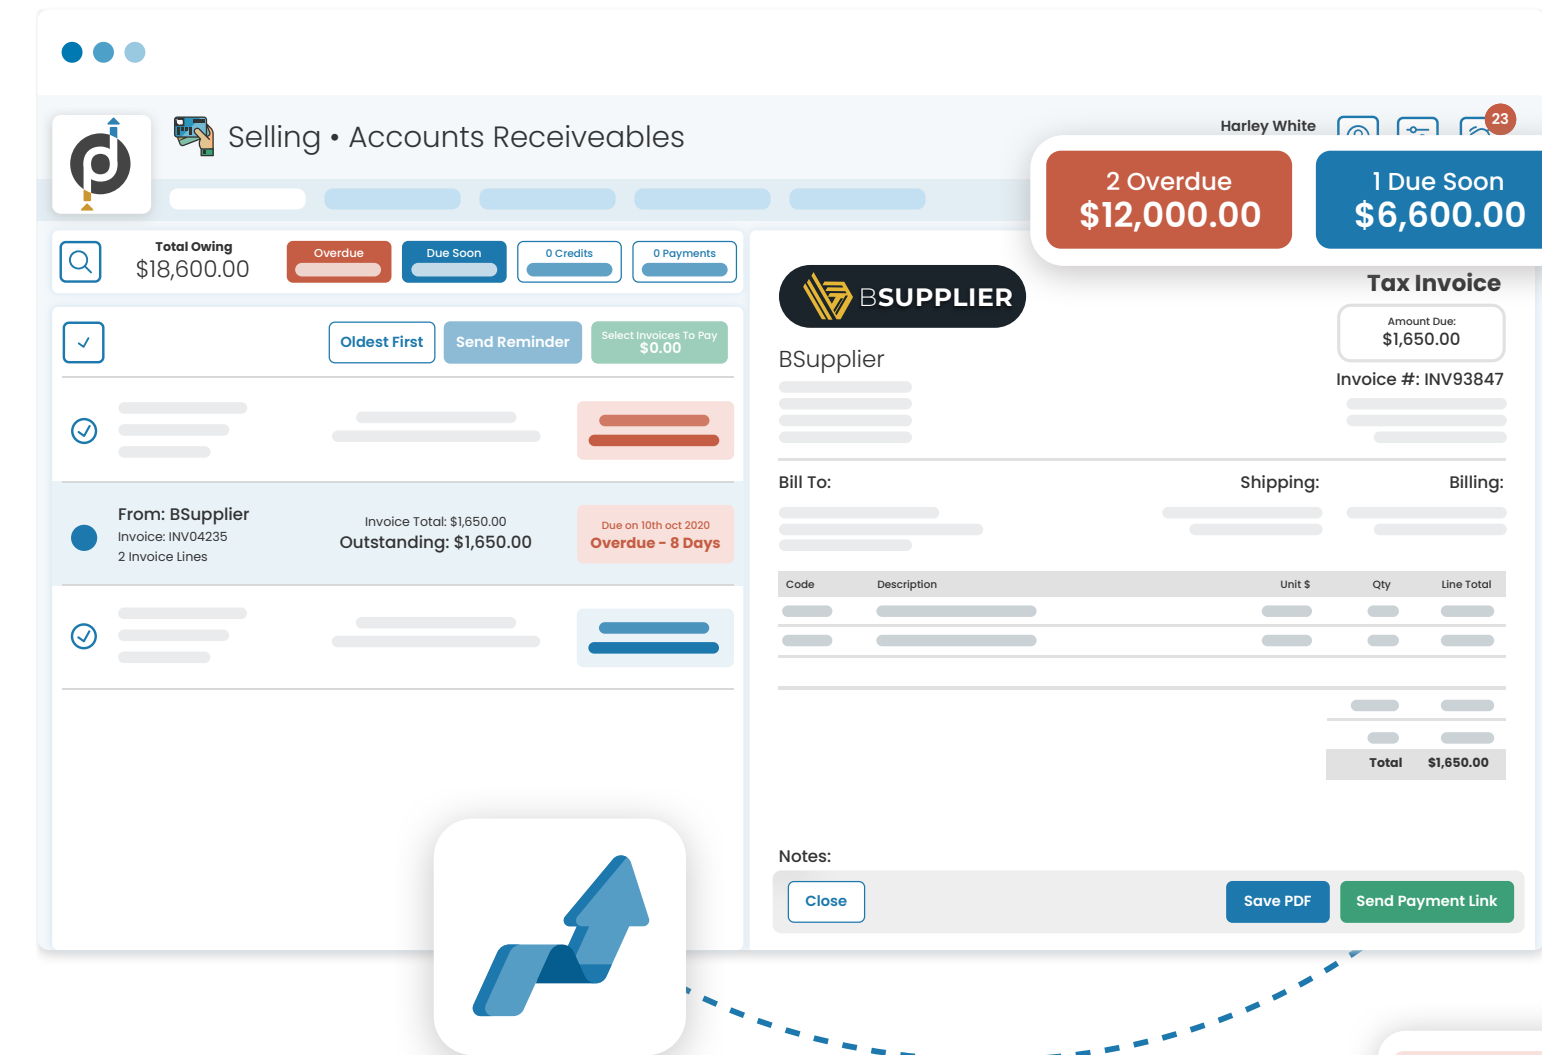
Selling • Accounts Receiveables

Harley White

23

2 Overdue
$12,000.00

1 Due Soon
$6,600.00

Total Owing
$18,600.00

Overdue

Due Soon

0 Credits

0 Payments

Oldest First

Send Reminder

Select Invoices To Pay
$0.00

From: BSupplier
Invoice: INV04235
2 Invoice Lines

Invoice Total: $1,650.00
Outstanding: $1,650.00

Due on 10th oct 2020
Overdue - 8 Days

BSUPPLIER

BSupplier

Tax Invoice

Amount Due:
$1,650.00

Invoice #: INV93847

Bill To:

Shipping:

Billing:

| Code | Description | Unit $ | Qty | Line Total |
|---|---|---|---|---|

Total $1,650.00

Notes:

Close

Save PDF

Send Payment Link